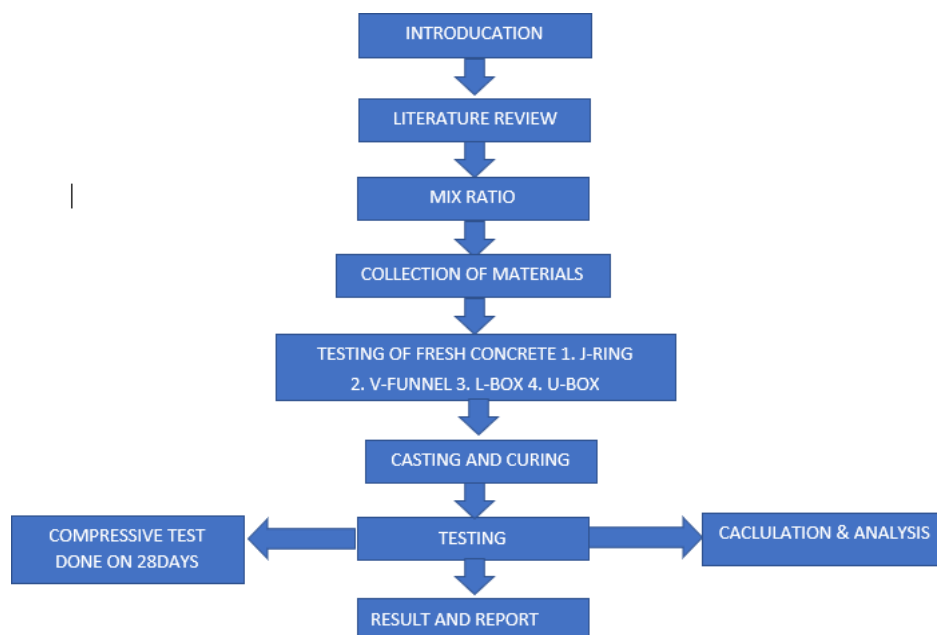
INTRODUCATION

LITERATURE REVIEW

MIX RATIO

COLLECTION OF MATERIALS

TESTING OF FRESH CONCRETE 1. J-RING 2. V-FUNNEL 3. L-BOX 4. U-BOX

CASTING AND CURING

COMPRESSIVE TEST DONE ON 28DAYS

TESTING

CACLULATION & ANALYSIS

RESULT AND REPORT